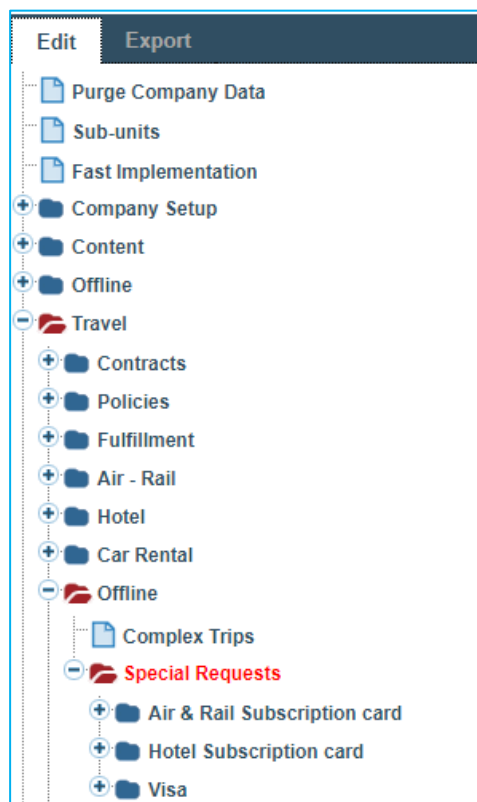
Edit
Export

Purge Company Data
Sub-units
Fast Implementation
Company Setup
Content
Offline
Travel
Contracts
Policies
Fulfillment
Air - Rail
Hotel
Car Rental
Offline
Complex Trips
Special Requests
Air & Rail Subscription card
Hotel Subscription card
Visa